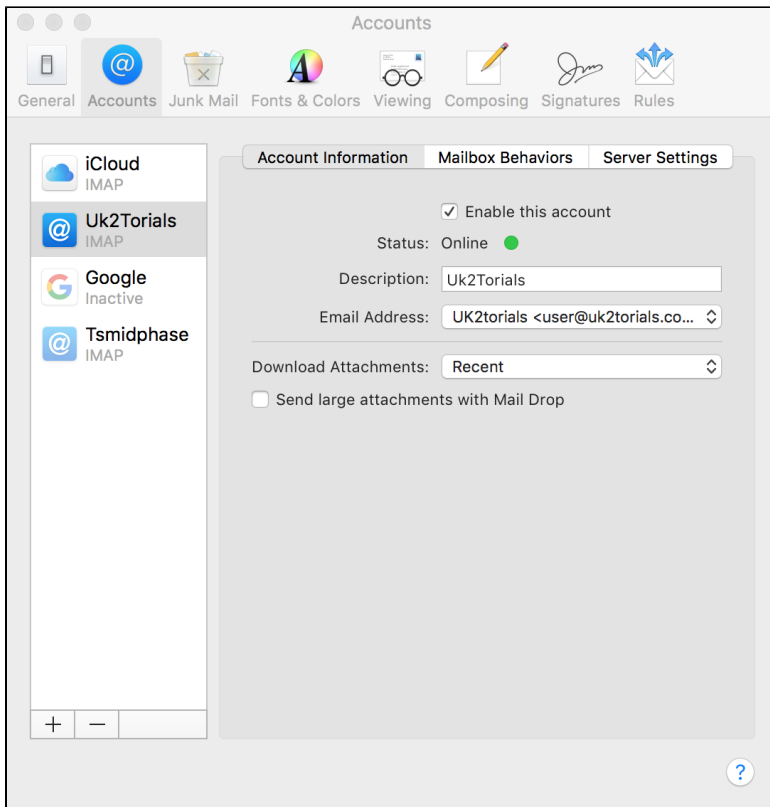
Accounts

General Accounts Junk Mail Fonts & Colors Viewing Composing Signatures Rules

iCloud
IMAP

Uk2Torials
IMAP

Google
Inactive

Tsmidphase
IMAP

+ −

Account Information Mailbox Behaviors Server Settings

Enable this account

Status: Online

Description: Uk2Torials

Email Address: UK2torials <user@uk2torials.co...

Download Attachments: Recent

Send large attachments with Mail Drop

?